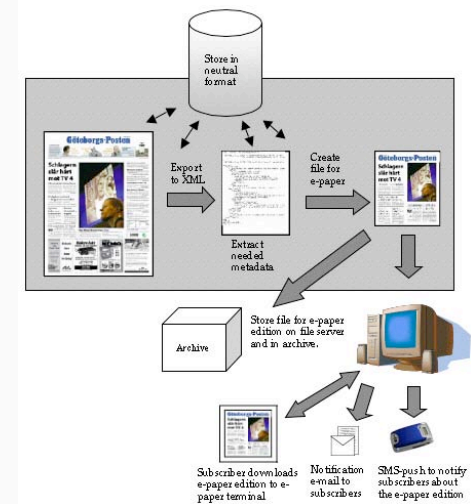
Store in neutral format

Göteborgs-Posten

Schlagern slår hårt mot TV 4

Export to XML

Extract needed metadata

Create file for e-paper

Göteborgs-Posten

Store file for e-paper edition on file server and in archive.

Archive

Göteborgs-Posten

Subscriber downloads e-paper edition to e-paper terminal

Notification e-mail to subscribers

SMS-push to notify subscribers about the e-paper edition